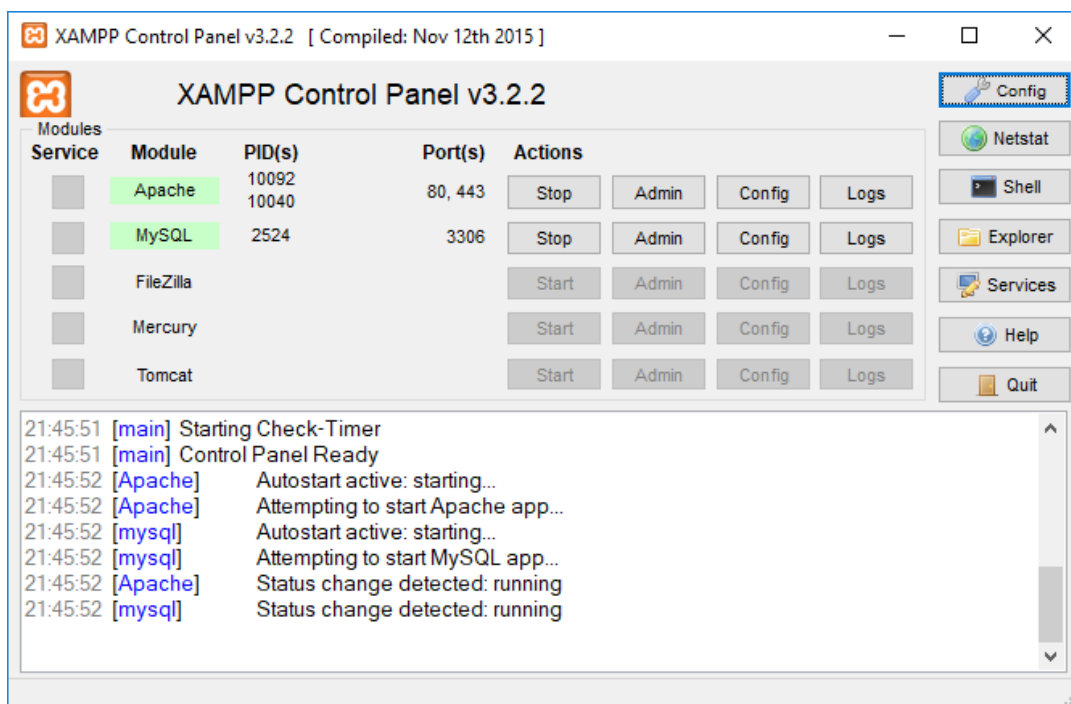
XAMPP Control Panel v3.2.2 [ Compiled: Nov 12th 2015 ]

XAMPP Control Panel v3.2.2

Config
Netstat
Shell
Explorer
Services
Help
Quit

Modules

| Service | Module | PID(s) | Port(s) | Actions | | | |
|---|---|---|---|---|---|---|---|
| | Apache | 10092 10040 | 80, 443 | Stop | Admin | Config | Logs |
| | MySQL | 2524 | 3306 | Stop | Admin | Config | Logs |
| | FileZilla | | | Start | Admin | Config | Logs |
| | Mercury | | | Start | Admin | Config | Logs |
| | Tomcat | | | Start | Admin | Config | Logs |

21:45:51 [main] Starting Check-Timer
21:45:51 [main] Control Panel Ready
21:45:52 [Apache] Autostart active: starting...
21:45:52 [Apache] Attempting to start Apache app...
21:45:52 [mysql] Autostart active: starting...
21:45:52 [mysql] Attempting to start MySQL app...
21:45:52 [Apache] Status change detected: running
21:45:52 [mysql] Status change detected: running